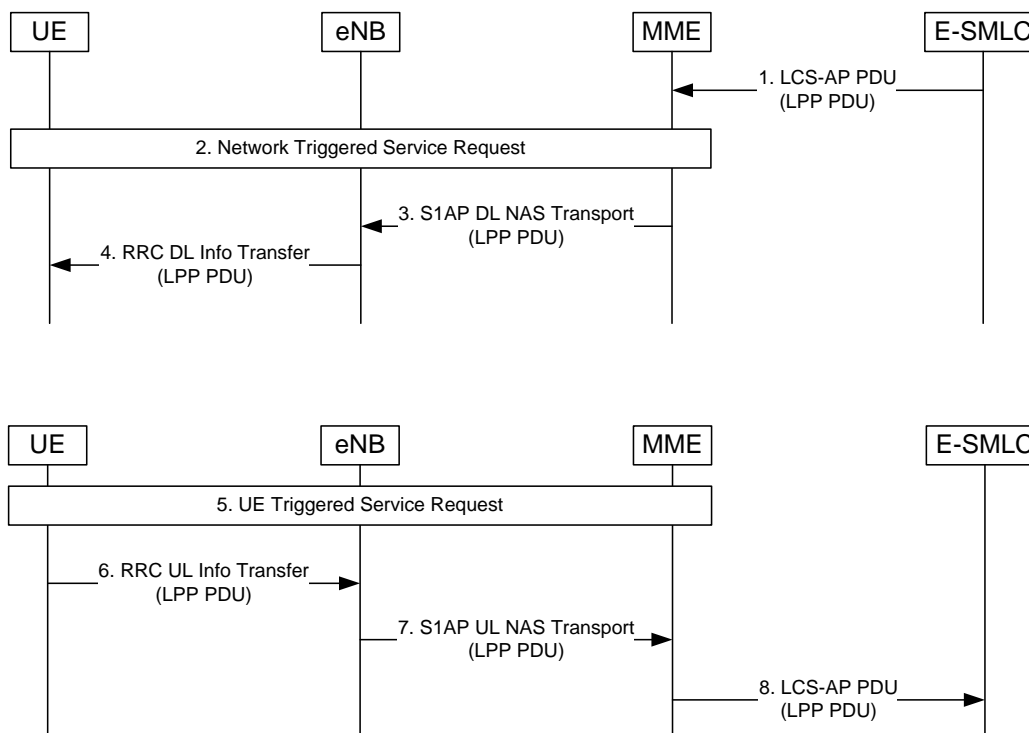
UE

eNB

MME

E-SMLC

1. LCS-AP PDU
(LPP PDU)

2. Network Triggered Service Request

3. S1AP DL NAS Transport
(LPP PDU)

4. RRC DL Info Transfer
(LPP PDU)

UE

eNB

MME

E-SMLC

5. UE Triggered Service Request

6. RRC UL Info Transfer
(LPP PDU)

7. S1AP UL NAS Transport
(LPP PDU)

8. LCS-AP PDU
(LPP PDU)